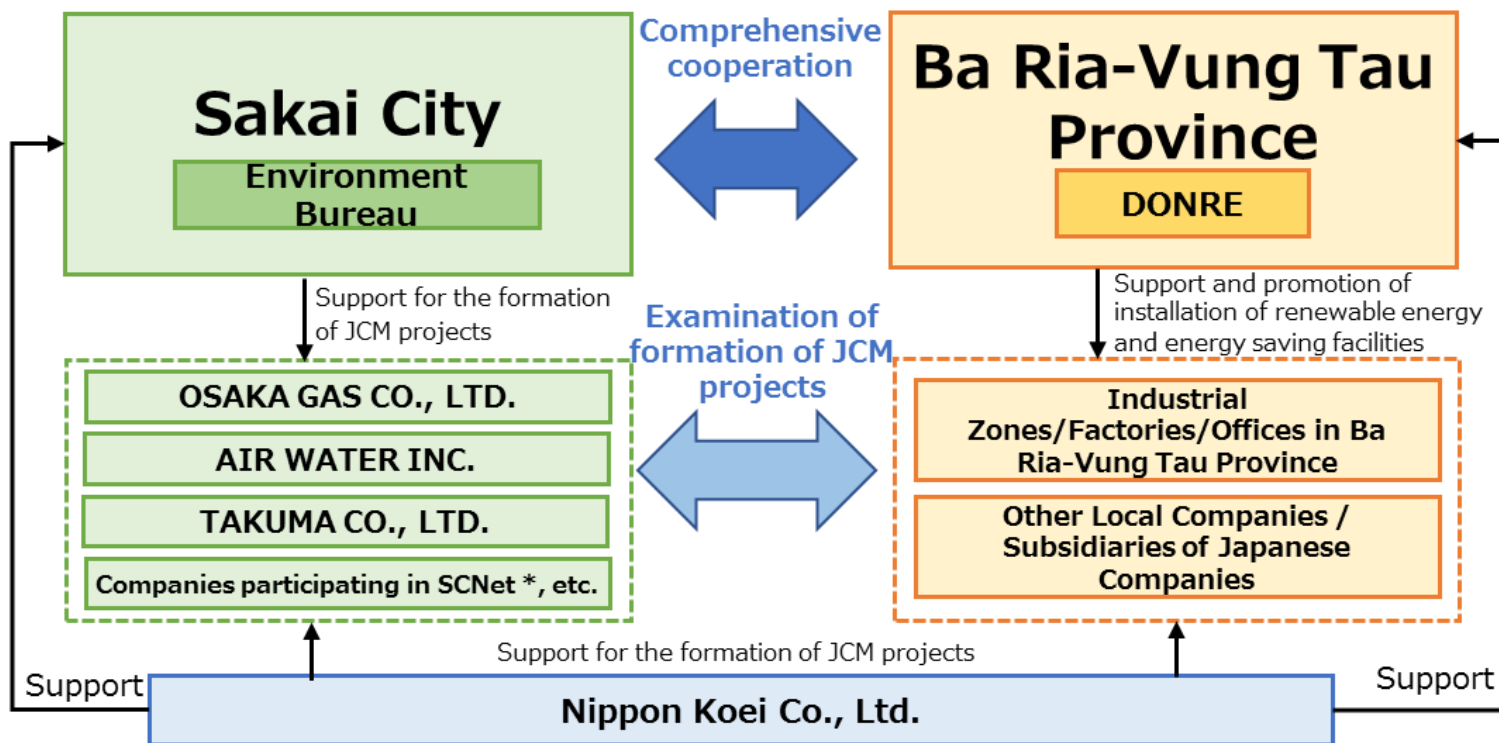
Sakai City

Environment Bureau

Comprehensive cooperation

Ba Ria-Vung Tau Province

DONRE

Support for the formation of JCM projects

Support and promotion of installation of renewable energy and energy saving facilities

Examination of formation of JCM projects

OSAKA GAS CO., LTD.

AIR WATER INC.

TAKUMA CO., LTD.

Companies participating in SCNet *, etc.

Industrial Zones/Factories/Offices in Ba Ria-Vung Tau Province

Other Local Companies / Subsidiaries of Japanese Companies

Support for the formation of JCM projects

Support

Support

Nippon Koei Co., Ltd.